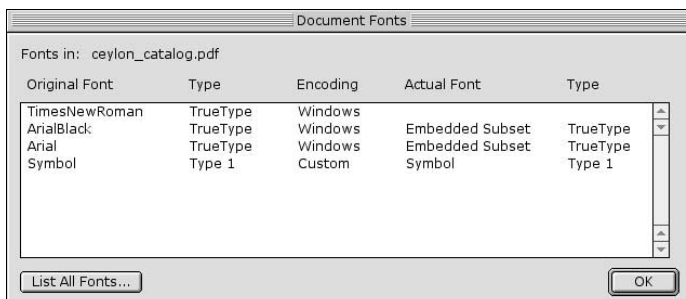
Document Fonts

Fonts in: ceylon_catalog.pdf

| Original Font | Type | Encoding | Actual Font | Type |
|---|---|---|---|---|
| TimesNewRoman | TrueType | Windows | | |
| ArialBlack | TrueType | Windows | Embedded Subset | TrueType |
| Arial | TrueType | Windows | Embedded Subset | TrueType |
| Symbol | Type 1 | Custom | Symbol | Type 1 |

List All Fonts...

OK